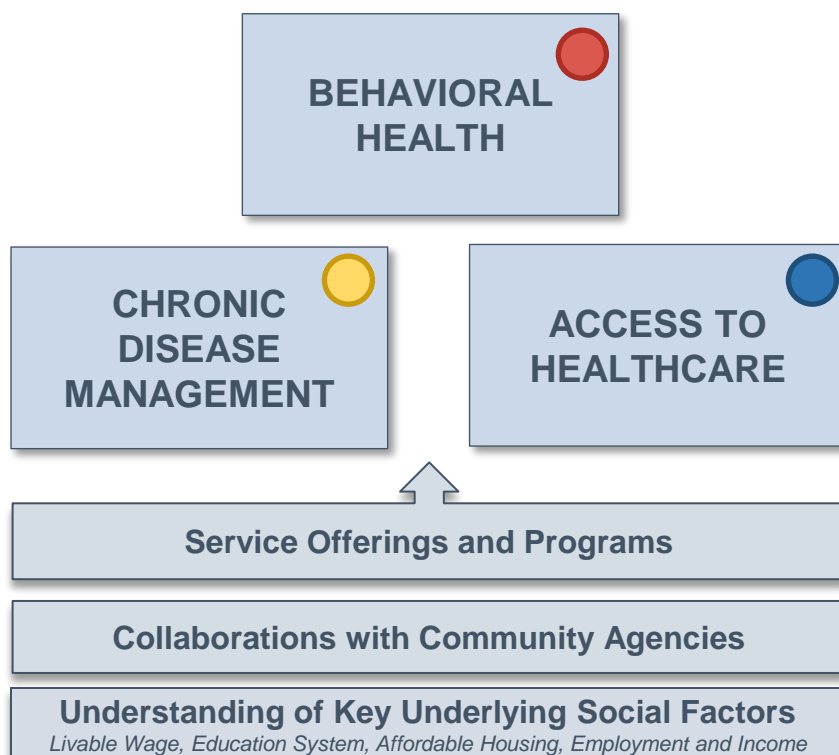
BEHAVIORAL HEALTH

CHRONIC DISEASE MANAGEMENT

ACCESS TO HEALTHCARE

Service Offerings and Programs

Collaborations with Community Agencies

Understanding of Key Underlying Social Factors
Livable Wage, Education System, Affordable Housing, Employment and Income